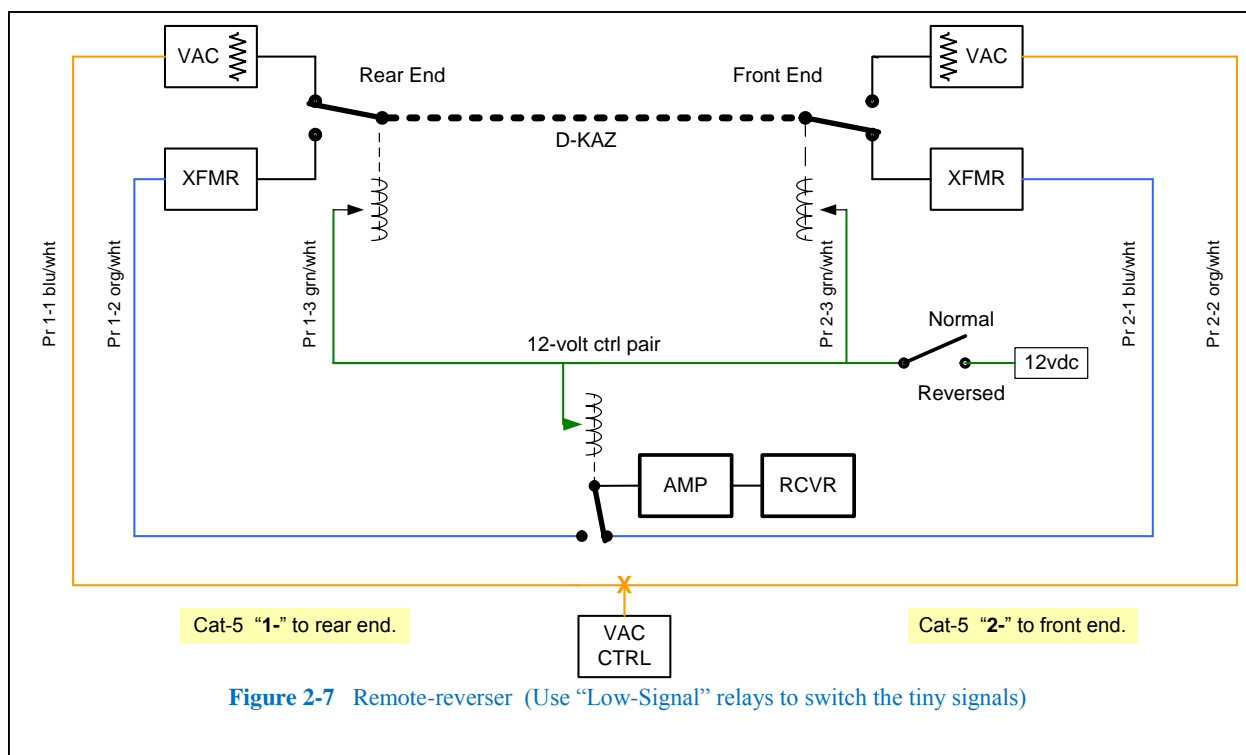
VAC

Rear End

Front End

VAC

D-KAZ

XFMR

XFMR

Pr 1-1 blu/wht

Pr 1-2 org/wht

Pr 1-3 grn/wht

Pr 2-3 grn/wht

Pr 2-1 blu/wht

Pr 2-2 org/wht

Normal

12-volt ctrl pair

12vdc

Reversed

AMP

RCVR

X

Cat-5 "**1-**" to rear end.

Cat-5 "**2-**" to front end.

VAC CTRL

**Figure 2-7** Remote-reverser (Use "Low-Signal" relays to switch the tiny signals)